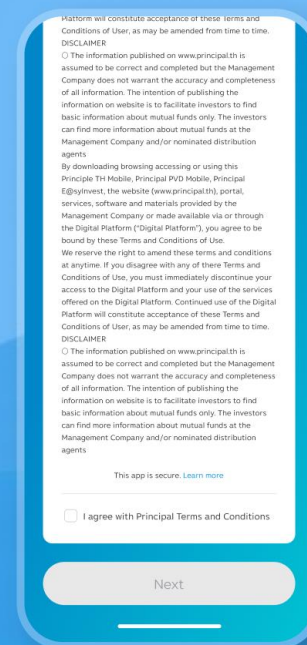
Platform will constitute acceptance of these Terms and Conditions of User, as may be amended from time to time.
DISCLAIMER
○ The information published on www.principal.th is assumed to be correct and completed but the Management Company does not warrant the accuracy and completeness of all information. The intention of publishing the information on website is to facilitate investors to find basic information about mutual funds only. The investors can find more information about mutual funds at the Management Company and/or nominated distribution agents
By downloading browsing accessing or using this Principle TH Mobile, Principal PVD Mobile, Principal E@syInvest, the website (www.principal.th), portal, services, software and materials provided by the Management Company or made available via or through the Digital Platform ("Digital Platform"), you agree to be bound by these Terms and Conditions of Use.
We reserve the right to amend these terms and conditions at anytime. If you disagree with any of there Terms and Conditions of Use, you must immediately discontinue your access to the Digital Platform and your use of the services offered on the Digital Platform. Continued use of the Digital Platform will constitute acceptance of these Terms and Conditions of User, as may be amended from time to time.
DISCLAIMER
○ The information published on www.principal.th is assumed to be correct and completed but the Management Company does not warrant the accuracy and completeness of all information. The intention of publishing the information on website is to facilitate investors to find basic information about mutual funds only. The investors can find more information about mutual funds at the Management Company and/or nominated distribution agents

This app is secure. Learn more

I agree with Principal Terms and Conditions

Next